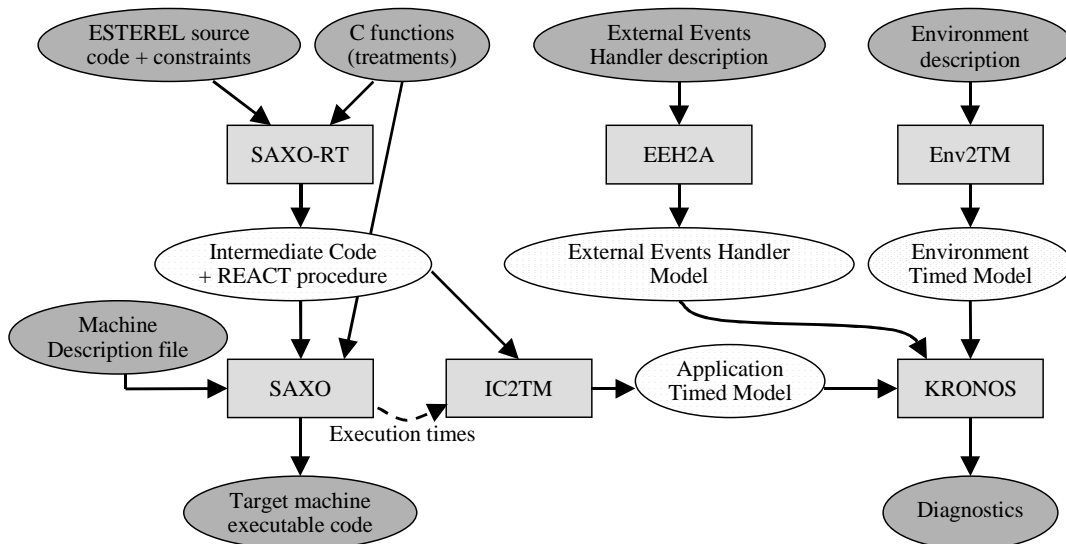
ESTEREL source code + constraints

C functions (treatments)

External Events Handler description

Environment description

SAXO-RT

EEH2A

Env2TM

Intermediate Code + REACT procedure

External Events Handler Model

Environment Timed Model

Machine Description file

SAXO

IC2TM

Application Timed Model

KRONOS

Execution times

Target machine executable code

Diagnostics